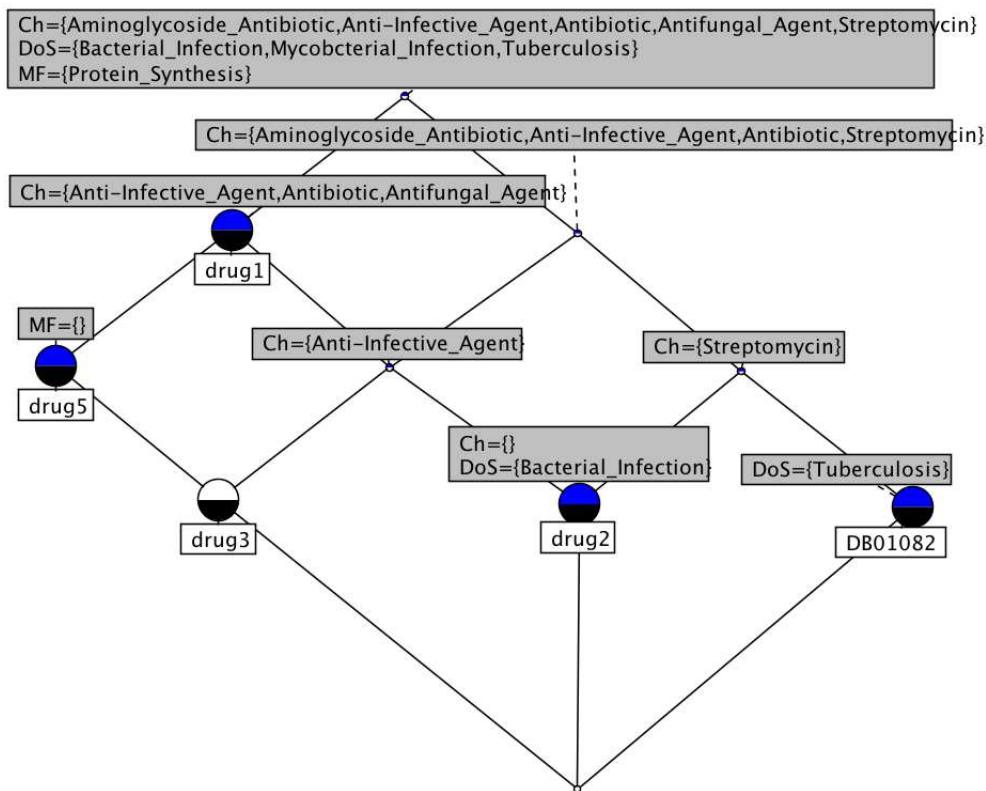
Ch={Aminoglycoside_Antibiotic,Anti-Infective_Agent,Antibiotic,Antifungal_Agent,Streptomycin}
DoS={Bacterial_Infection,Mycobcterial_Infection,Tuberculosis}
MF={Protein_Synthesis}

Ch={Aminoglycoside_Antibiotic,Anti-Infective_Agent,Antibiotic,Streptomycin}

Ch={Anti-Infective_Agent,Antibiotic,Antifungal_Agent}

drug1

MF={}

drug5

Ch={Anti-Infective_Agent}

Ch={Streptomycin}

Ch={}
DoS={Bacterial_Infection}

DoS={Tuberculosis}

drug3

drug2

DB01082